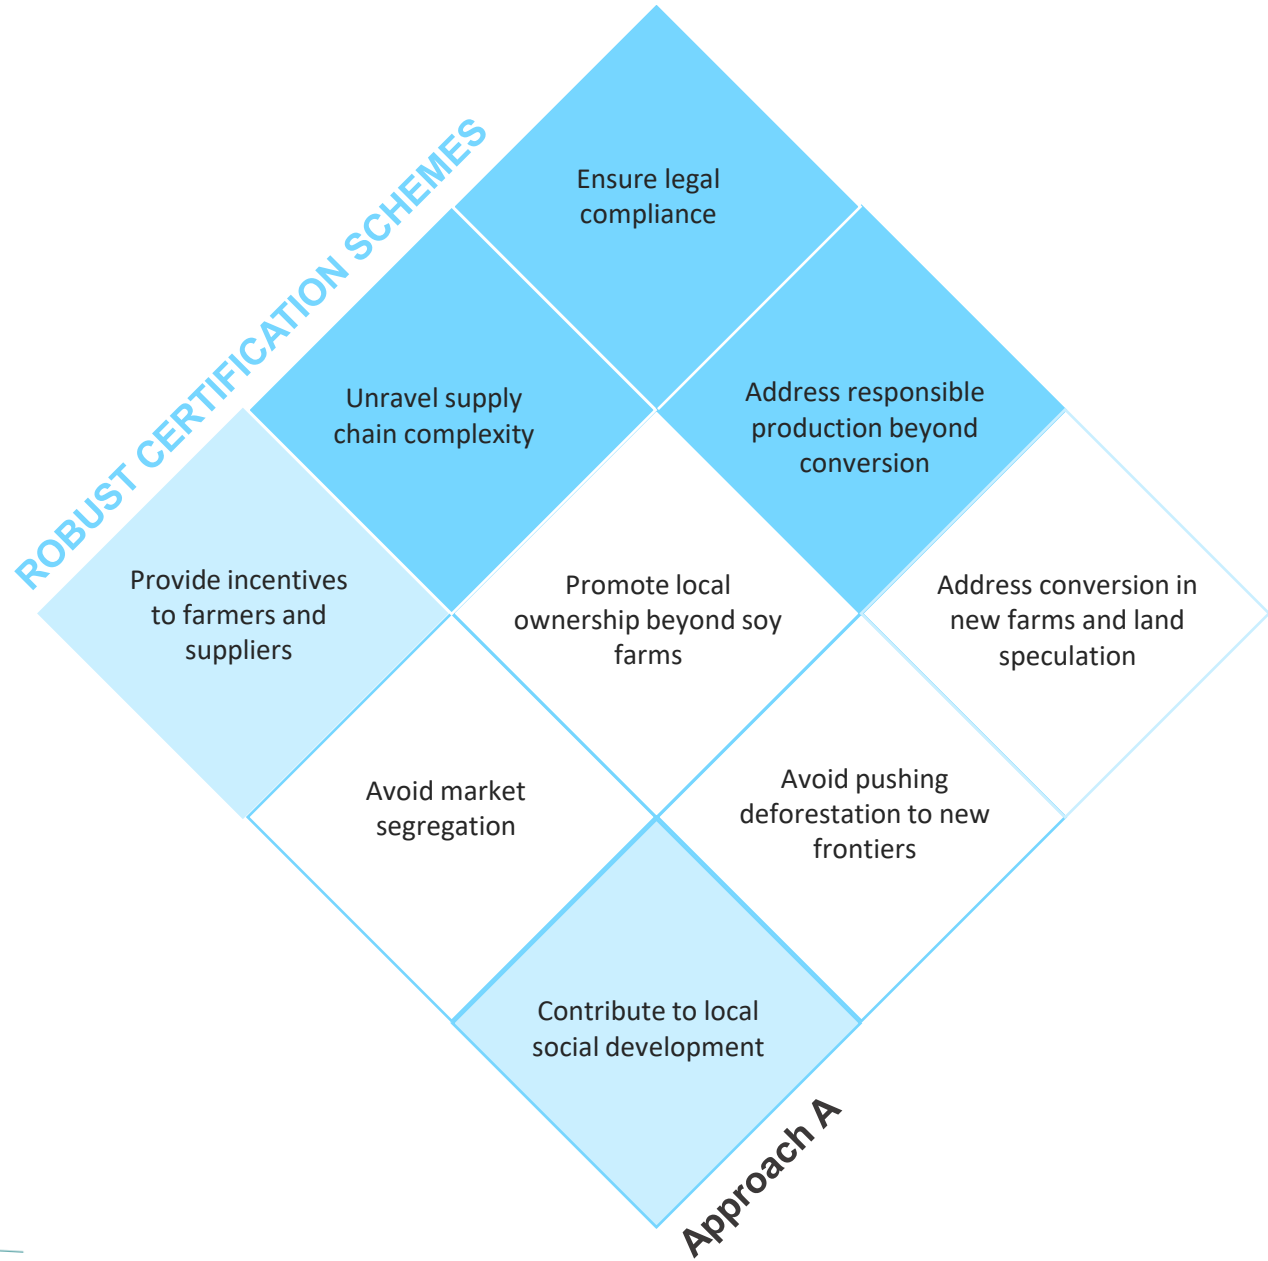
ROBUST CERTIFICATION SCHEMES

Ensure legal compliance

Unravel supply chain complexity

Address responsible production beyond conversion

Provide incentives to farmers and suppliers

Promote local ownership beyond soy farms

Address conversion in new farms and land speculation

Avoid market segregation

Avoid pushing deforestation to new frontiers

Contribute to local social development

Approach A